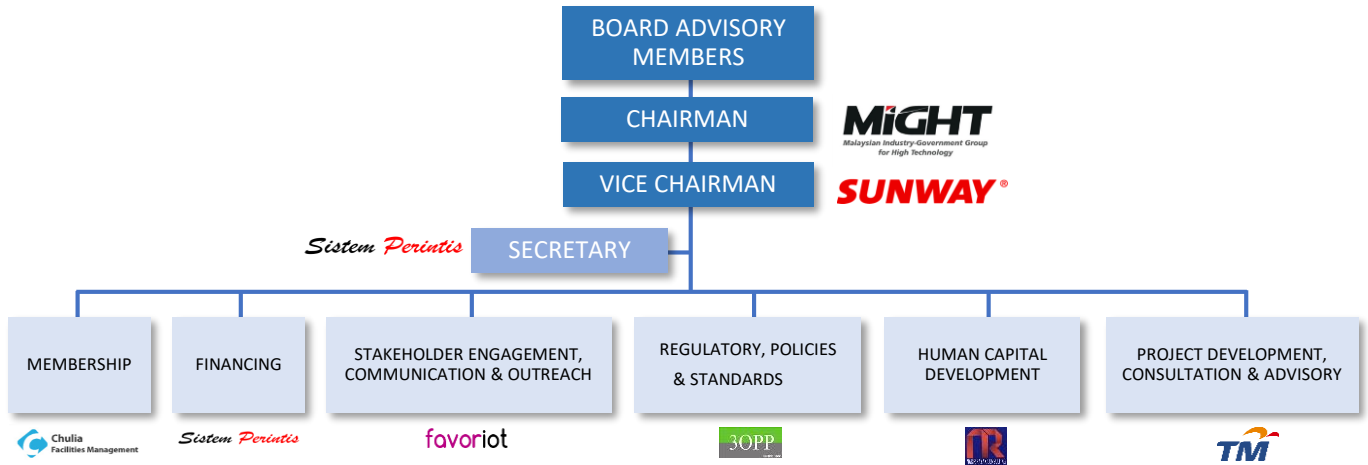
BOARD ADVISORY MEMBERS

CHAIRMAN

MiGHT
Malaysian Industry-Government Group for High Technology

VICE CHAIRMAN

SUNWAY®

Sistem Perintis

SECRETARY

MEMBERSHIP

FINANCING

STAKEHOLDER ENGAGEMENT, COMMUNICATION & OUTREACH

REGULATORY, POLICIES & STANDARDS

HUMAN CAPITAL DEVELOPMENT

PROJECT DEVELOPMENT, CONSULTATION & ADVISORY

Chulia Facilities Management

Sistem Perintis

favoriot

3OPP

TR
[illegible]

TM